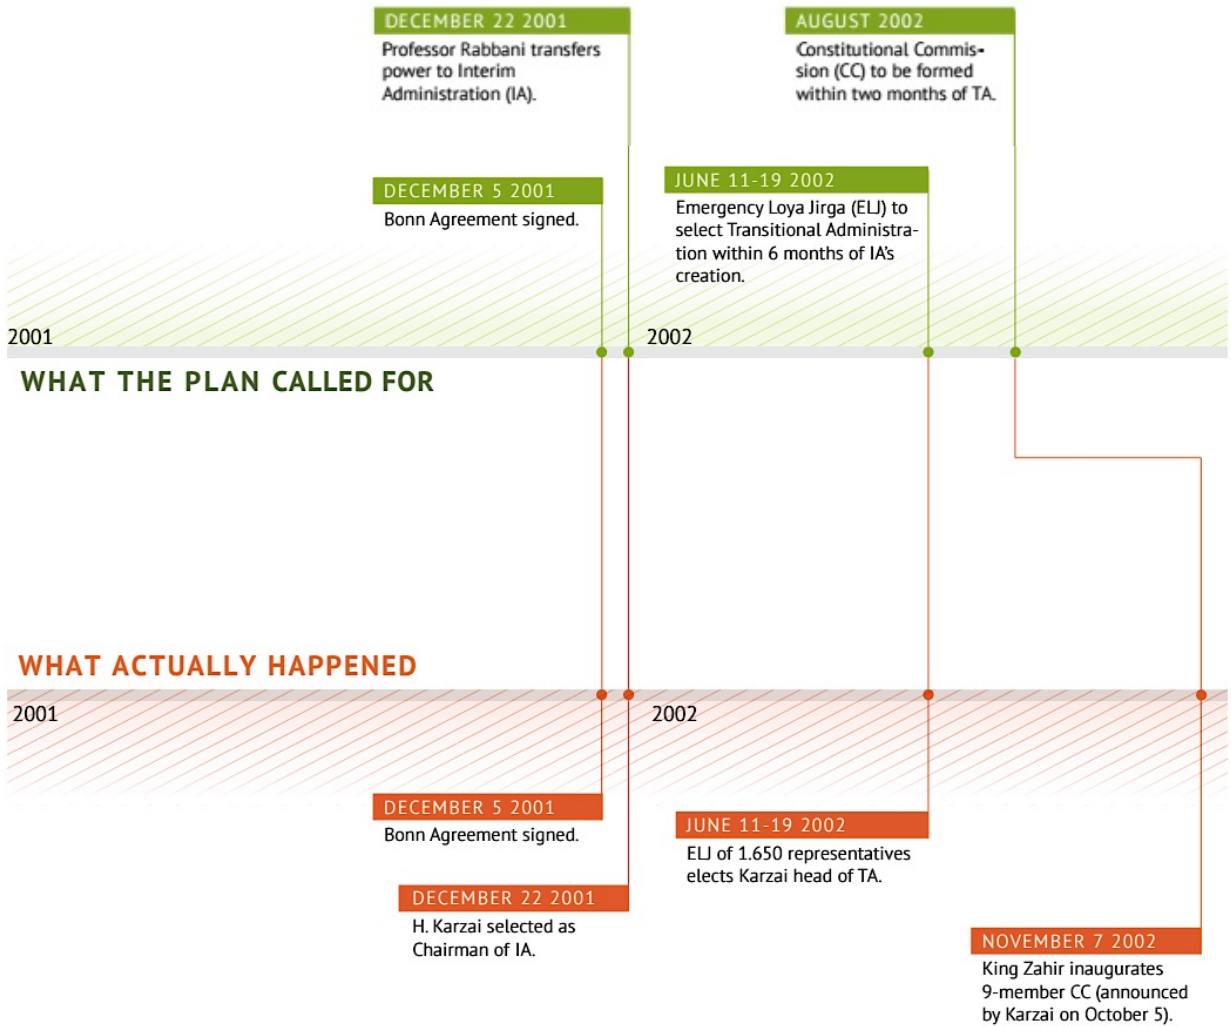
DECEMBER 22 2001
Professor Rabbani transfers power to Interim Administration (IA).

AUGUST 2002
Constitutional Commission (CC) to be formed within two months of TA.

DECEMBER 5 2001
Bonn Agreement signed.

JUNE 11-19 2002
Emergency Loya Jirga (ELJ) to select Transitional Administration within 6 months of IA's creation.

2001

2002

WHAT THE PLAN CALLED FOR

WHAT ACTUALLY HAPPENED

2001

2002

DECEMBER 5 2001
Bonn Agreement signed.

JUNE 11-19 2002
ELJ of 1.650 representatives elects Karzai head of TA.

DECEMBER 22 2001
H. Karzai selected as Chairman of IA.

NOVEMBER 7 2002
King Zahir inaugurates 9-member CC (announced by Karzai on October 5).